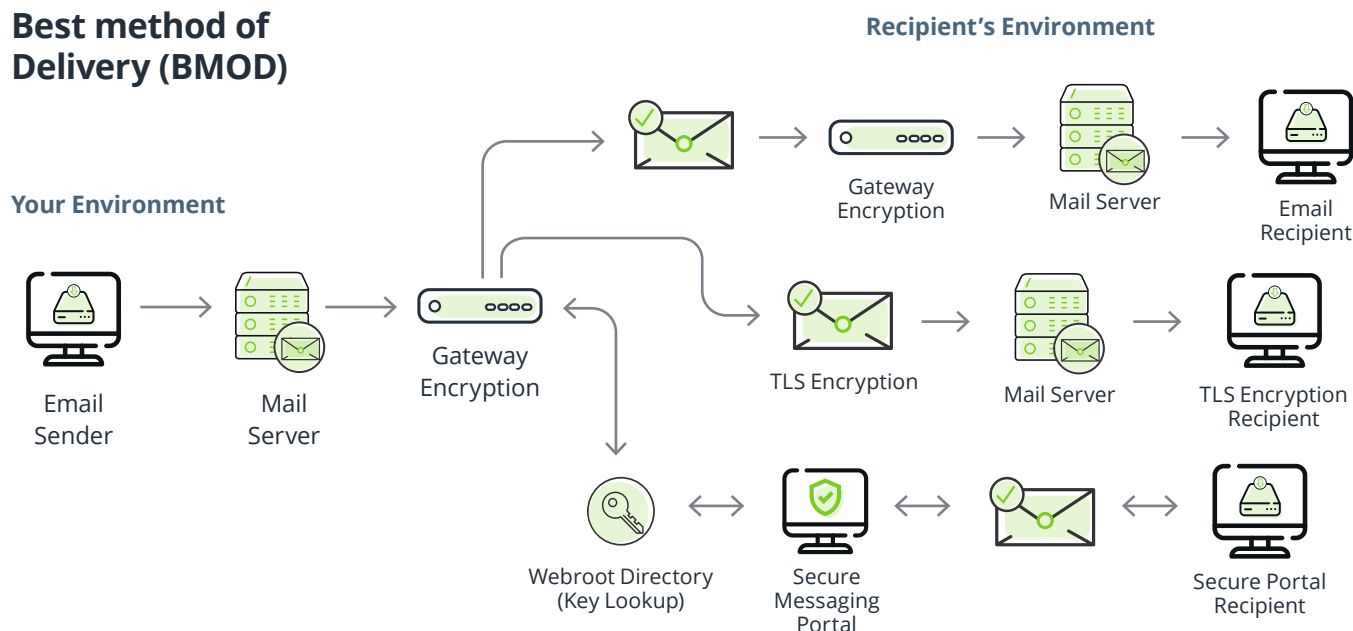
Best method of Delivery (BMOD)

Recipient's Environment

Your Environment

Email Sender

Mail Server

Gateway Encryption

Gateway Encryption

Mail Server

Email Recipient

TLS Encryption

Mail Server

TLS Encryption Recipient

Webroot Directory (Key Lookup)

Secure Messaging Portal

Secure Portal Recipient